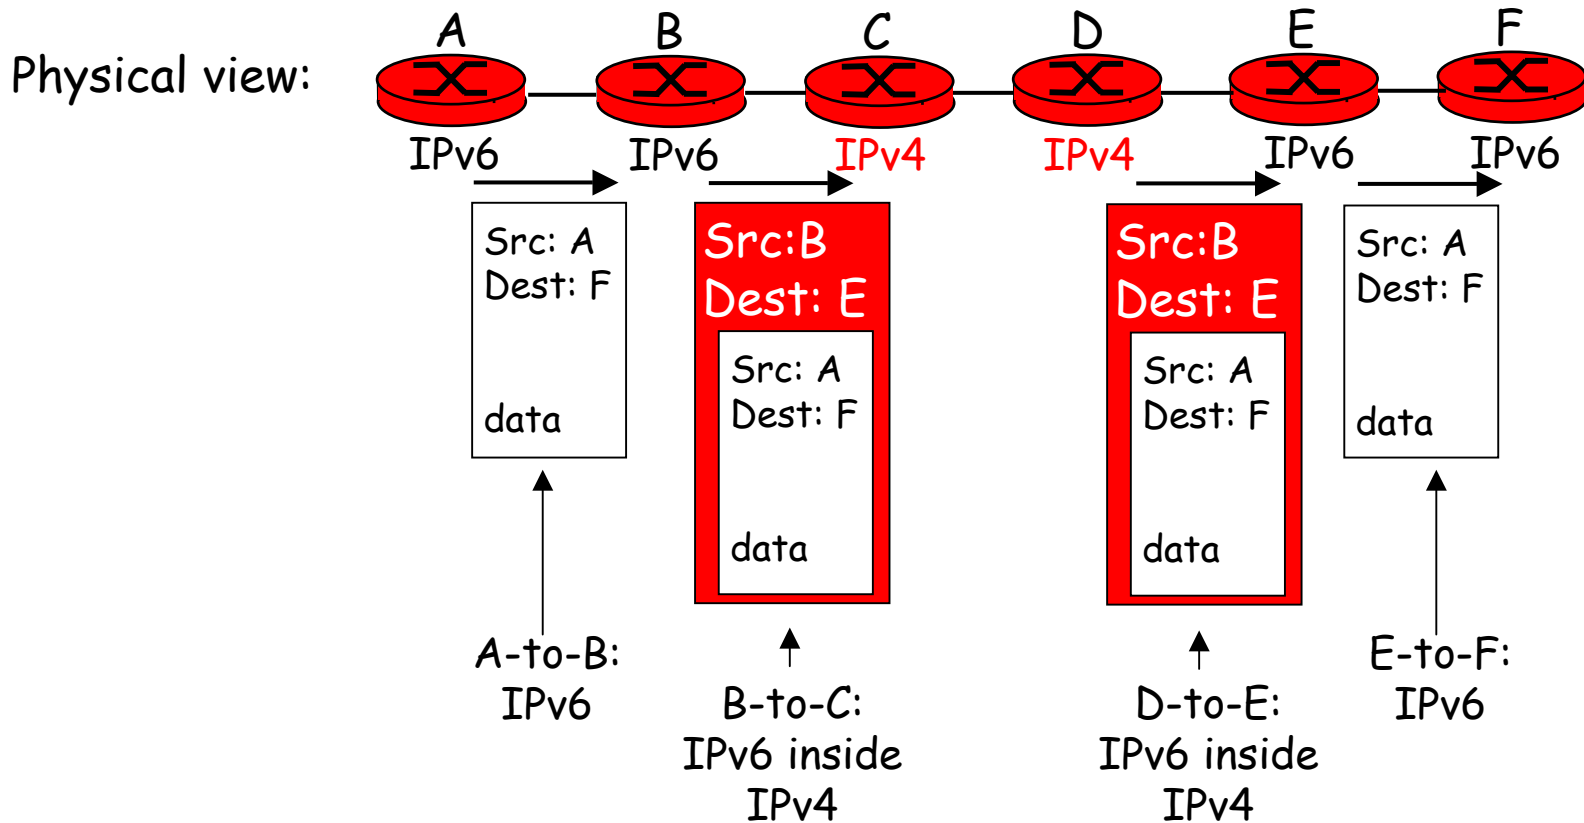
Physical view:

A B C D E F

IPv6 IPv6 IPv4 IPv4 IPv6 IPv6

Src: A
Dest: F

data

Src:B
Dest: E

Src: A
Dest: F

data

Src:B
Dest: E

Src: A
Dest: F

data

Src: A
Dest: F

data

A-to-B:
IPv6

B-to-C:
IPv6 inside
IPv4

D-to-E:
IPv6 inside
IPv4

E-to-F:
IPv6